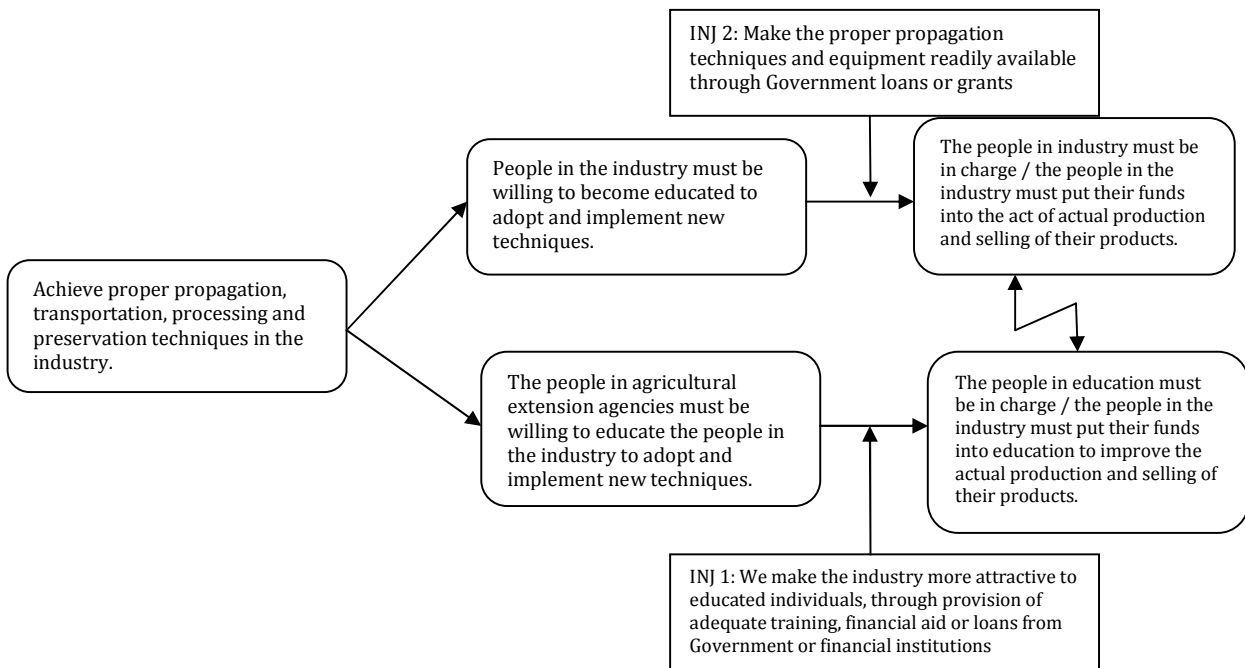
INJ 2: Make the proper propagation techniques and equipment readily available through Government loans or grants

Achieve proper propagation, transportation, processing and preservation techniques in the industry.

People in the industry must be willing to become educated to adopt and implement new techniques.

The people in industry must be in charge / the people in the industry must put their funds into the act of actual production and selling of their products.

The people in agricultural extension agencies must be willing to educate the people in the industry to adopt and implement new techniques.

The people in education must be in charge / the people in the industry must put their funds into education to improve the actual production and selling of their products.

INJ 1: We make the industry more attractive to educated individuals, through provision of adequate training, financial aid or loans from Government or financial institutions